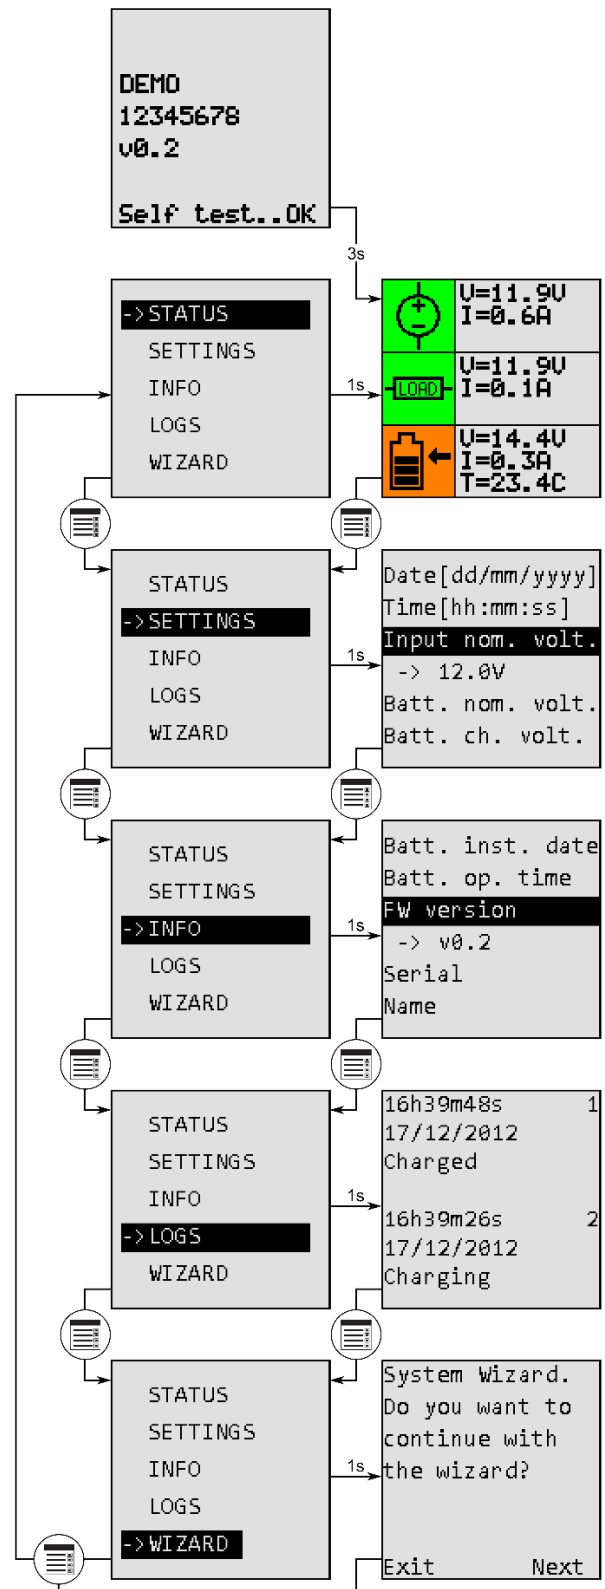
DEMO
12345678
v0.2

Self test..OK

3s

->STATUS
SETTINGS
INFO
LOGS
WIZARD

1s

V=11.9V
I=0.6A

LOAD

V=11.9V
I=0.1A

V=14.4V
I=0.3A
T=23.4C

STATUS
->SETTINGS
INFO
LOGS
WIZARD

1s

Date[dd/mm/yyyy]
Time[hh:mm:ss]
Input nom. volt.
-> 12.0V
Batt. nom. volt.
Batt. ch. volt.

STATUS
SETTINGS
->INFO
LOGS
WIZARD

1s

Batt. inst. date
Batt. op. time
FW version
-> v0.2
Serial
Name

STATUS
SETTINGS
INFO
->LOGS
WIZARD

1s

16h39m48s 1
17/12/2012
Charged

16h39m26s 2
17/12/2012
Charging

STATUS
SETTINGS
INFO
LOGS
->WIZARD

1s

System Wizard.
Do you want to continue with the wizard?

Exit Next